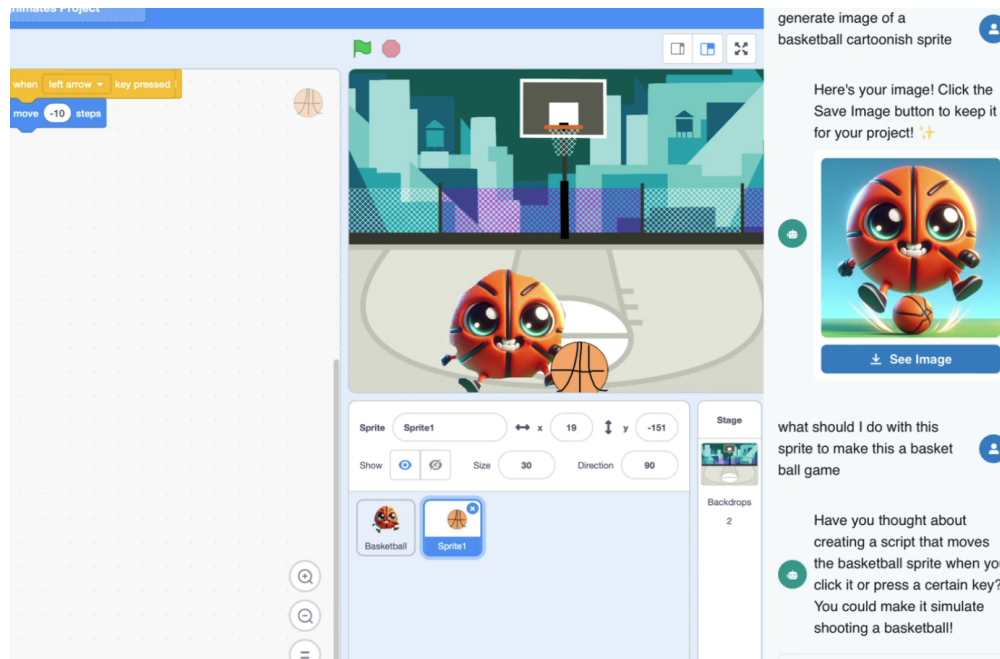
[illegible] Project

when left arrow key pressed
move -10 steps

Sprite Sprite1 x 19 y -151
Show Size 30 Direction 90

Basketball
Sprite1

Stage
Backdrops
2

generate image of a basketball cartoonish sprite

Here's your image! Click the Save Image button to keep it for your project! ✨

See Image

what should I do with this sprite to make this a basket ball game

Have you thought about creating a script that moves the basketball sprite when yo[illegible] click it or press a certain key? You could make it simulate shooting a basketball!